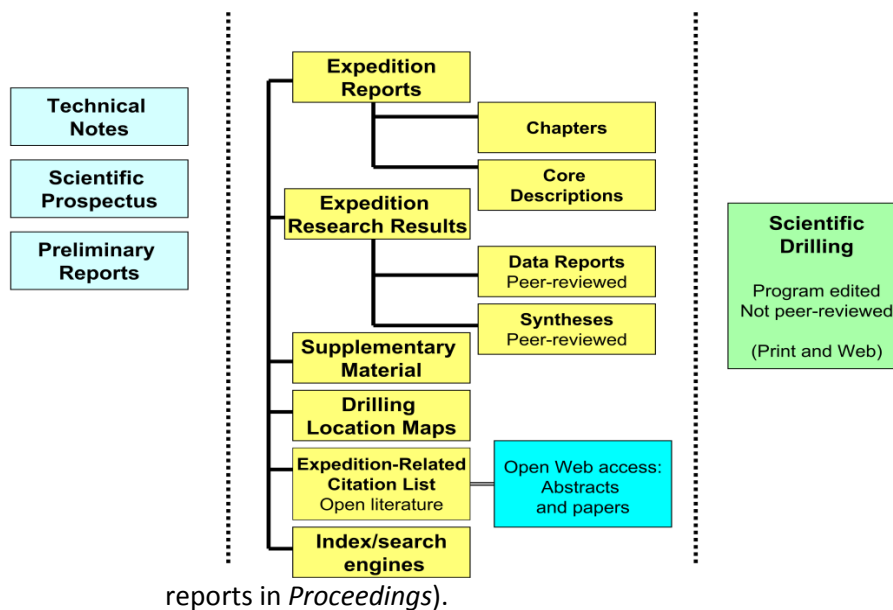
Technical Notes

Scientific Prospectus

Preliminary Reports

Expedition Reports

Chapters

Core Descriptions

Expedition Research Results

Data Reports
Peer-reviewed

Syntheses
Peer-reviewed

Supplementary Material

Drilling Location Maps

Expedition-Related Citation List
Open literature

Open Web access: Abstracts and papers

Index/search engines

Scientific Drilling

Program edited
Not peer-reviewed

(Print and Web)

reports in *Proceedings*).